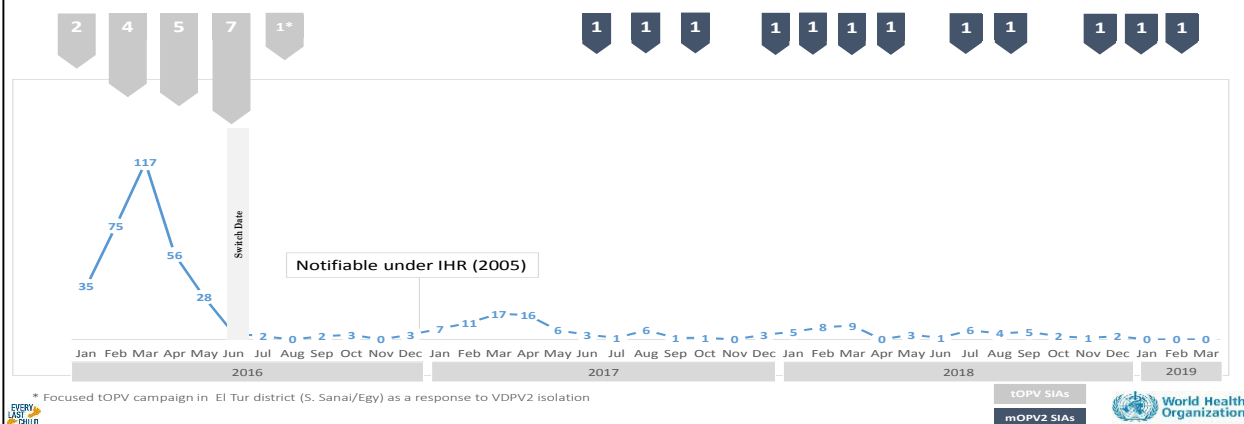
2 4 5 7 1*

1 1 1 1 1 1 1 1 1 1 1 1

117

75

56

35

28

Switch Date

Notifiable under IHR (2005)

2 0 2 3 0 3 7 11 17 16 6 3 1 6 1 1 0 3 5 8 9 0 3 1 6 4 5 2 1 2 0 0 0

Jan Feb Mar Apr May Jun Jul Aug Sep Oct Nov Dec Jan Feb Mar Apr May Jun Jul Aug Sep Oct Nov Dec Jan Feb Mar Apr May Jun Jul Aug Sep Oct Nov Dec Jan Feb Mar

2016 2017 2018 2019

* Focused tOPV campaign in El Tur district (S. Sanai/Egy) as a response to VDPV2 isolation

tOPV SIAs

mOPV2 SIAs

EVERY LAST CHILD

World Health Organization